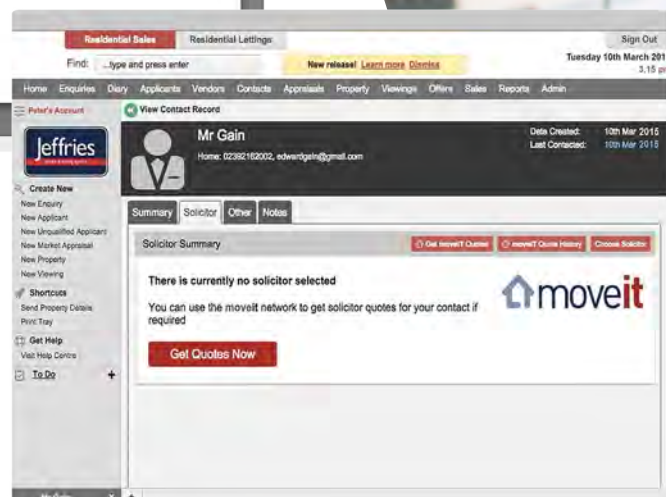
Residential Sales Residential Lettings

Sign Out

Find: ...type and press enter

New release! Learn more Dismiss

Tuesday 10th March 201 3.15 pr

Home Enquiries Diary Applicants Vendors Contacts Appraisals Property Viewings Offers Sales Reports Admin

Peter's Account

View Contact Record

Jeffries

Create New
New Enquiry
New Applicant
New Unqualified Applicant
New Market Appraisal
New Property
New Viewing

Shortcuts
Send Property Details
Print Tray

Get Help
Visit Help Centre

To Do +

Mr Gain

Home: 02392162002, edwardgain@gmail.com

Date Created: 10th Mar 2015
Last Contacted: 10th Mar 2015

Summary Solicitor Other Notes

Solicitor Summary

Get moveIT Quotes moveIT Quote History Choose Solicitor

There is currently no solicitor selected

You can use the moveit network to get solicitor quotes for your contact if required

moveit

Get Quotes Now